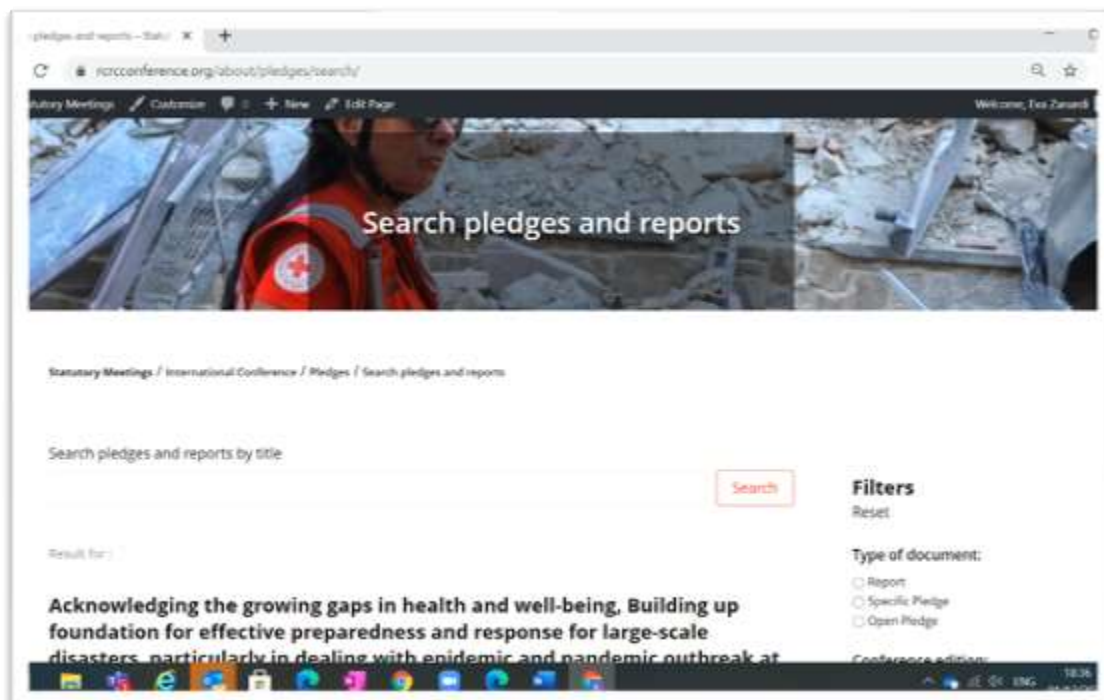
pledges and reports – Stat... ×  +

rcrcconference.org/about/pledges/search/

...utory Meetings  Customize  0  + New  Edit Page  Welcome, Eva Zanardi

Search pledges and reports

Statutory Meetings / International Conference / Pledges / Search pledges and reports

Search pledges and reports by title

Search

Result for :

Filters
Reset

Type of document:
Report
Specific Pledge
Open Pledge

Acknowledging the growing gaps in health and well-being, Building up foundation for effective preparedness and response for large-scale disasters, particularly in dealing with epidemic and pandemic outbreak at

Conference edition:

ENG 18:36